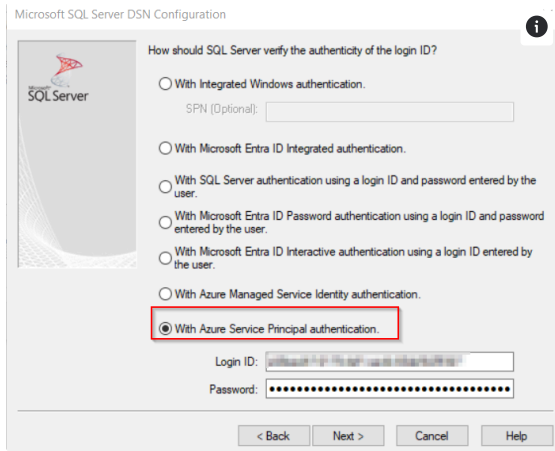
Microsoft SQL Server DSN Configuration

Microsoft SQL Server

How should SQL Server verify the authenticity of the login ID?

With Integrated Windows authentication.

SPN (Optional):

With Microsoft Entra ID Integrated authentication.

With SQL Server authentication using a login ID and password entered by the user.

With Microsoft Entra ID Password authentication using a login ID and password entered by the user.

With Microsoft Entra ID Interactive authentication using a login ID entered by the user.

With Azure Managed Service Identity authentication.

With Azure Service Principal authentication.

Login ID: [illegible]

Password: ••••••••••••••••••••••••••••••••••••

< Back | Next > | Cancel | Help